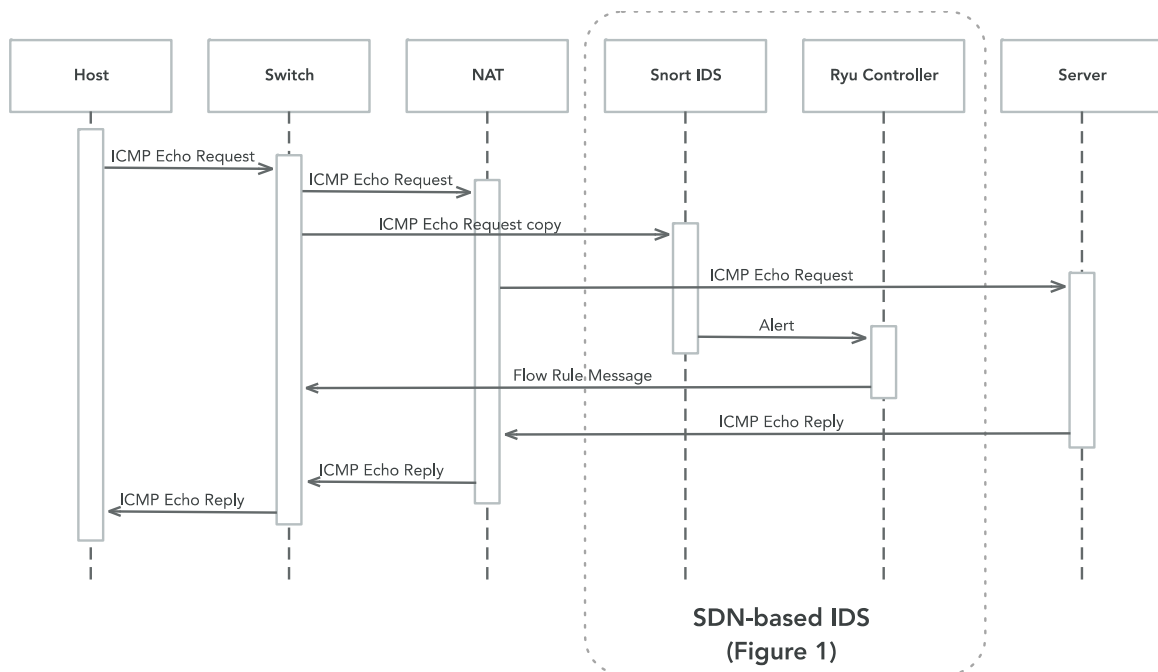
Host

Switch

NAT

Snort IDS

Ryu Controller

Server

ICMP Echo Request

ICMP Echo Request

ICMP Echo Request copy

ICMP Echo Request

Alert

Flow Rule Message

ICMP Echo Reply

ICMP Echo Reply

ICMP Echo Reply

SDN-based IDS
(Figure 1)